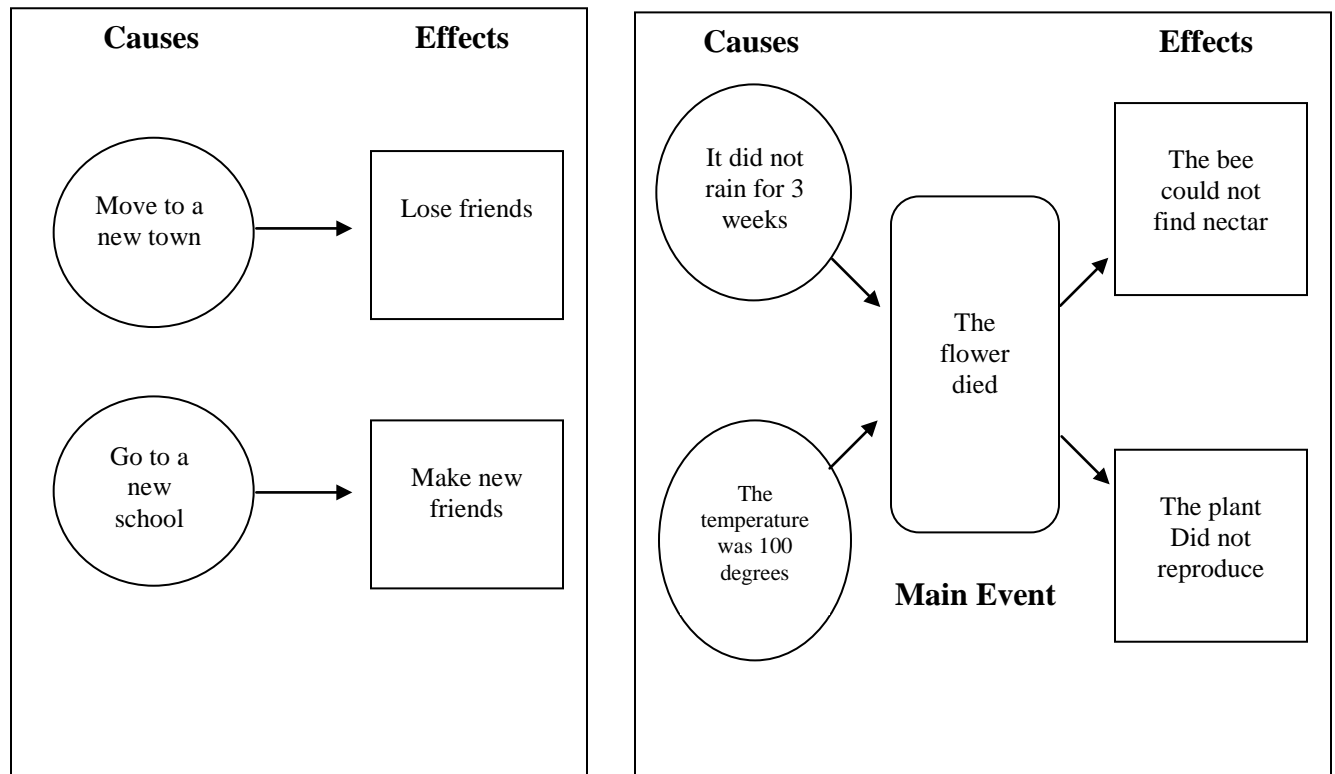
Causes

Effects

Move to a new town

Lose friends

Go to a new school

Make new friends

Causes

Effects

It did not rain for 3 weeks

The temperature was 100 degrees

The flower died

Main Event

The bee could not find nectar

The plant Did not reproduce